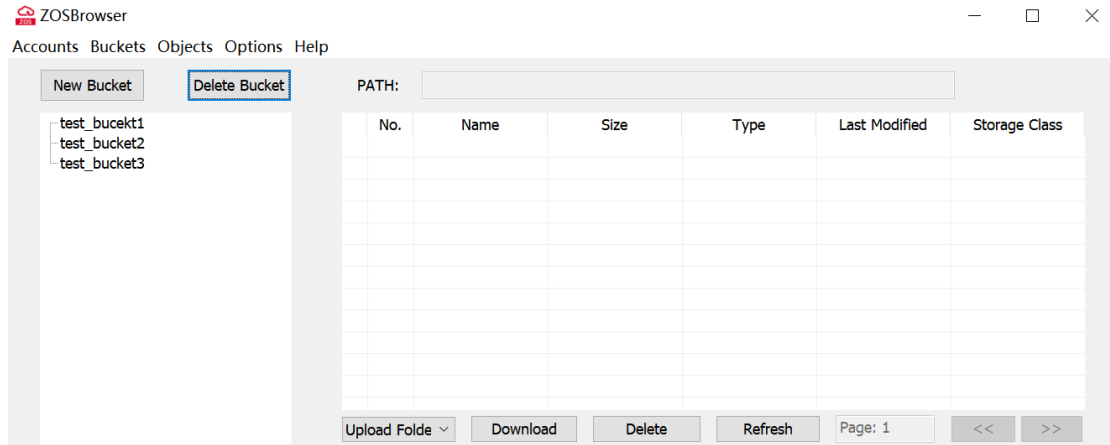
ZOS ZOSBrowser

Accounts Buckets Objects Options Help

New Bucket Delete Bucket PATH:

test_bucekt1
test_bucket2
test_bucket3

| No. | Name | Size | Type | Last Modified | Storage Class |
|---|---|---|---|---|---|

Upload Folde Download Delete Refresh Page: 1 << >>